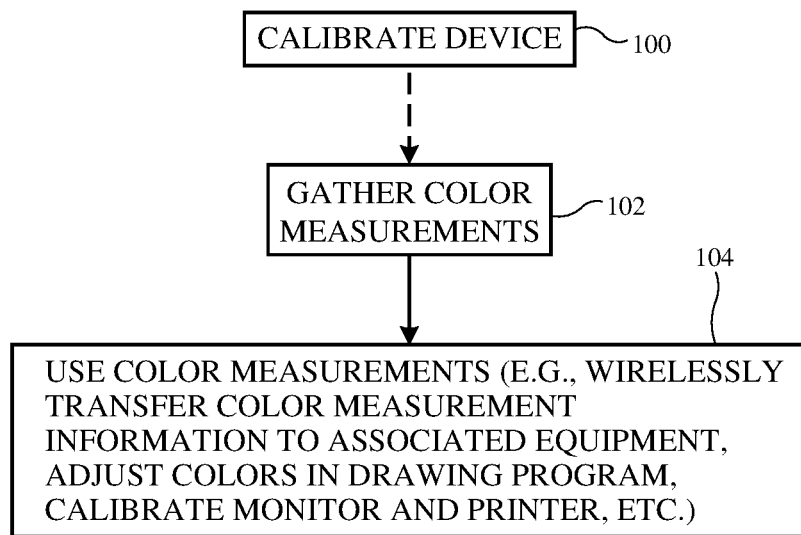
CALIBRATE DEVICE
100

GATHER COLOR MEASUREMENTS
102

104

USE COLOR MEASUREMENTS (E.G., WIRELESSLY TRANSFER COLOR MEASUREMENT INFORMATION TO ASSOCIATED EQUIPMENT, ADJUST COLORS IN DRAWING PROGRAM, CALIBRATE MONITOR AND PRINTER, ETC.)